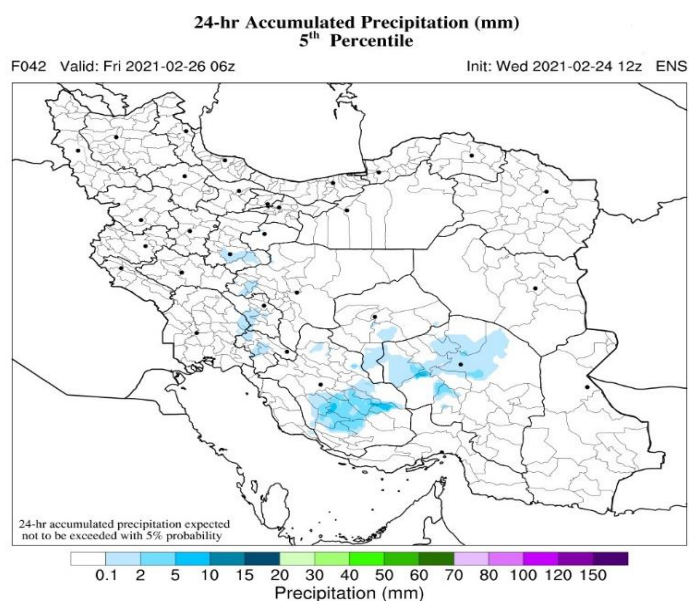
24-hr Accumulated Precipitation (mm)
$5^{th}$ Percentile

F042 Valid: Fri 2021-02-26 06z

Init: Wed 2021-02-24 12z ENS

24-hr accumulated precipitation expected not to be exceeded with 5% probability

0.1 2 5 10 15 20 30 40 50 60 70 80 100 120 150

Precipitation (mm)